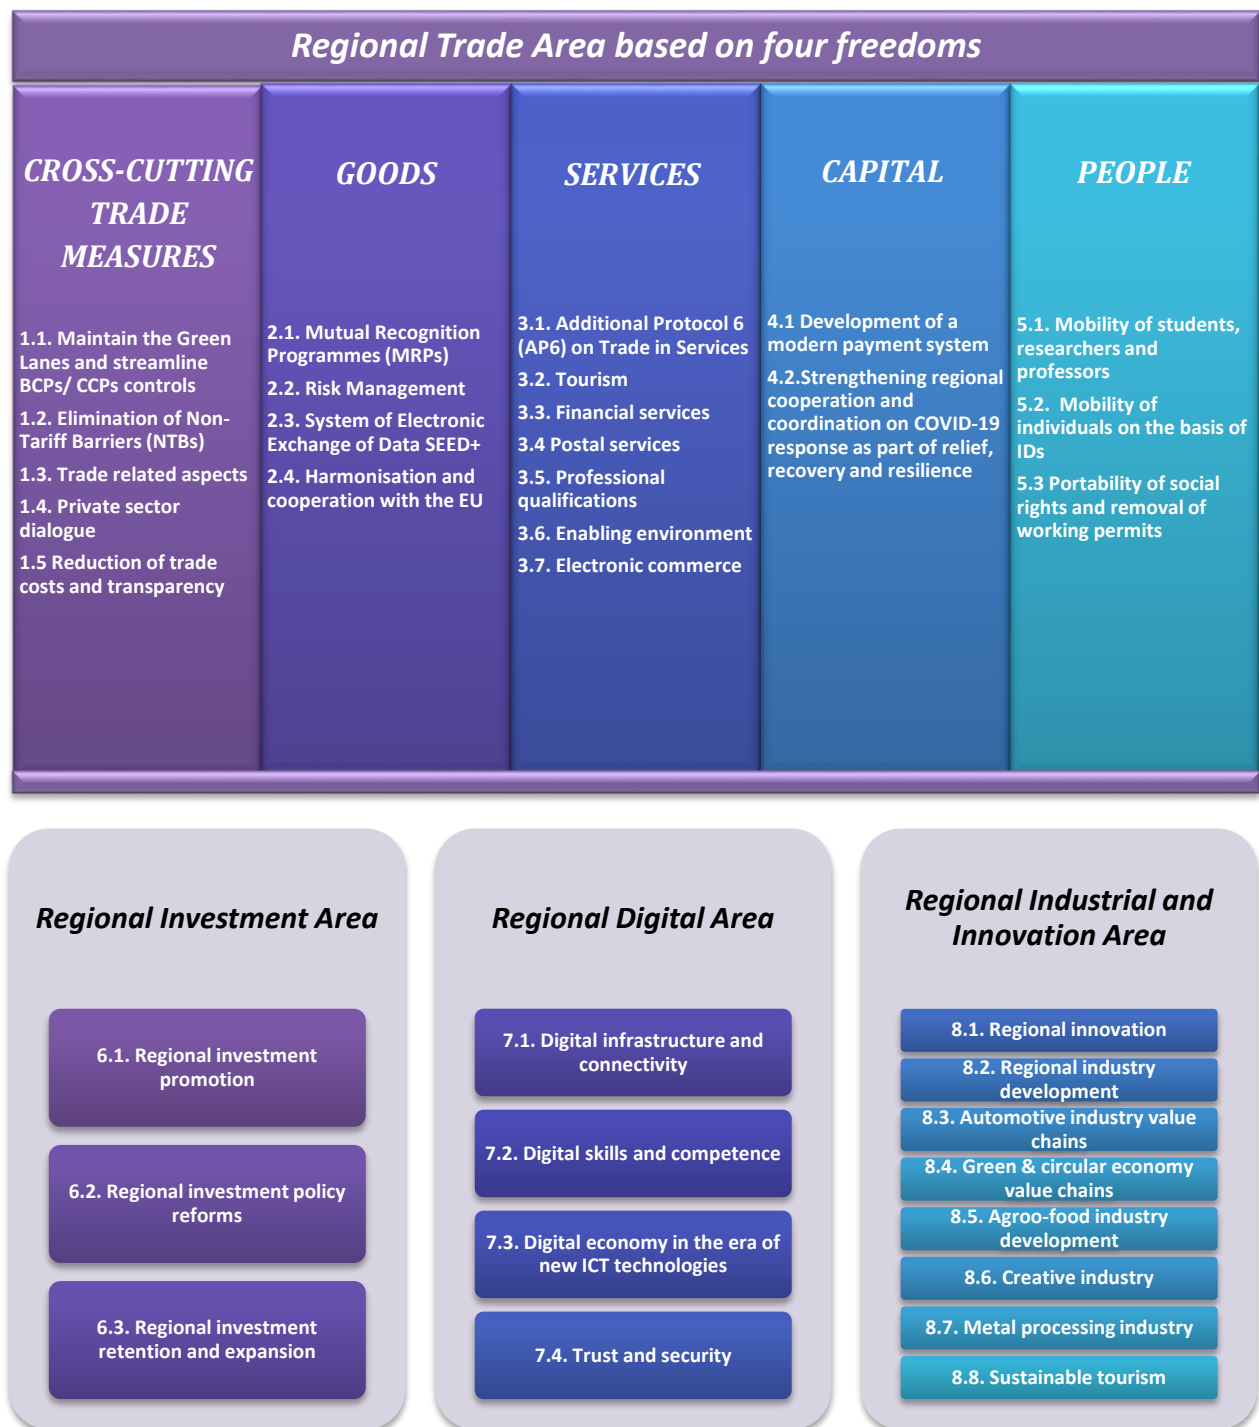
Regional Trade Area based on four freedoms

CROSS-CUTTING TRADE MEASURES

1.1. Maintain the Green Lanes and streamline BCPs/ CCPs controls

1.2. Elimination of Non-Tariff Barriers (NTBs)

1.3. Trade related aspects

1.4. Private sector dialogue

1.5 Reduction of trade costs and transparency

GOODS

2.1. Mutual Recognition Programmes (MRPs)

2.2. Risk Management

2.3. System of Electronic Exchange of Data SEED+

2.4. Harmonisation and cooperation with the EU

SERVICES

3.1. Additional Protocol 6 (AP6) on Trade in Services

3.2. Tourism

3.3. Financial services

3.4 Postal services

3.5. Professional qualifications

3.6. Enabling environment

3.7. Electronic commerce

CAPITAL

4.1 Development of a modern payment system

4.2.Strengthening regional cooperation and coordination on COVID-19 response as part of relief, recovery and resilience

PEOPLE

5.1. Mobility of students, researchers and professors

5.2. Mobility of individuals on the basis of IDs

5.3 Portability of social rights and removal of working permits

Regional Investment Area

6.1. Regional investment promotion

6.2. Regional investment policy reforms

6.3. Regional investment retention and expansion

Regional Digital Area

7.1. Digital infrastructure and connectivity

7.2. Digital skills and competence

7.3. Digital economy in the era of new ICT technologies

7.4. Trust and security

Regional Industrial and Innovation Area

8.1. Regional innovation

8.2. Regional industry development

8.3. Automotive industry value chains

8.4. Green & circular economy value chains

8.5. Agroo-food industry development

8.6. Creative industry

8.7. Metal processing industry

8.8. Sustainable tourism